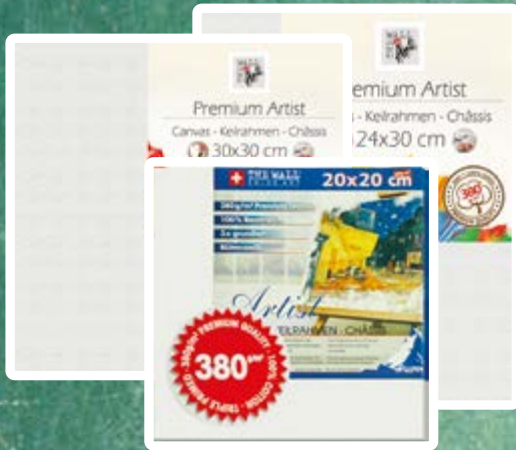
Premium Artist

Canvas - Keilrahmen - Châssis

30x30 cm

emium Artist

s - Keilrahmen - Châssis

24x30 cm

380

THE WALL

20x20 cm

Artist

KEILRAHMEN - CHÂSSIS

380 g/m²

380 g/m² PREMIUM QUALITY · 100% COTTON · TRIPLE PRIMED ·